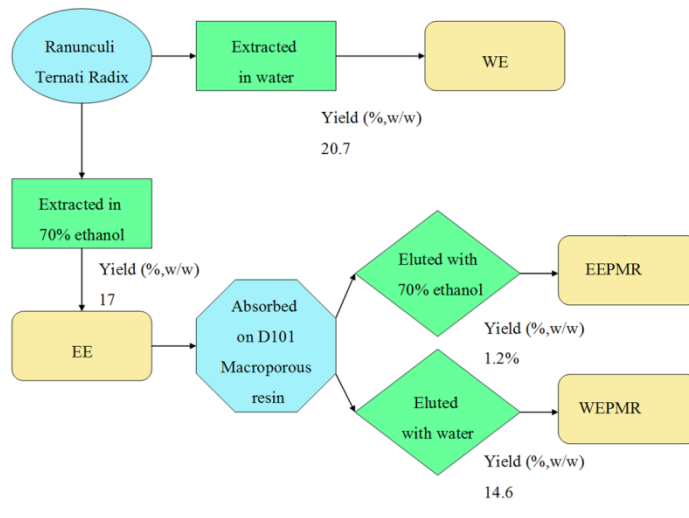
Ranunculi Ternati Radix

Extracted in water

WE

Yield (%,w/w)
20.7

Extracted in 70% ethanol

Yield (%,w/w)
17

EE

Absorbed on D101 Macroporous resin

Eluted with 70% ethanol

EEPMR

Yield (%,w/w)
1.2%

Eluted with water

WEPMR

Yield (%,w/w)
14.6